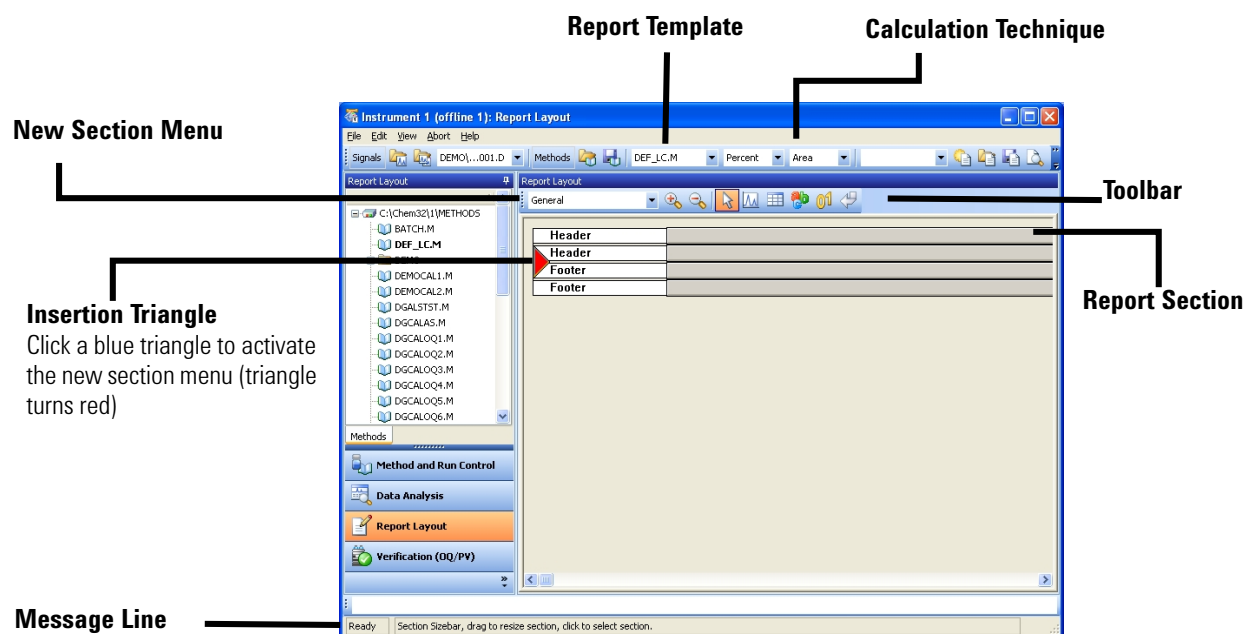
Report Template

Calculation Technique

New Section Menu

Instrument 1 (offline 1): Report Layout

File Edit View Abort Help

Signals DEMO\...001.D Methods DEF_LC.M Percent Area

Report Layout

Report Layout

General

Toolbar

C:\Chem32\1\METHODS
BATCH.M
DEF_LC.M
DEMO
DEMOCAL1.M
DEMOCAL2.M
DGALSTST.M
DGCALAS.M
DGCALOQ1.M
DGCALOQ2.M
DGCALOQ3.M
DGCALOQ4.M
DGCALOQ5.M
DGCALOQ6.M

Header
Header
Footer
Footer

Insertion Triangle
Click a blue triangle to activate the new section menu (triangle turns red)

Report Section

Methods

Method and Run Control
Data Analysis
Report Layout
Verification (OQ/PV)

Message Line

Ready Section Sizebar, drag to resize section, click to select section.